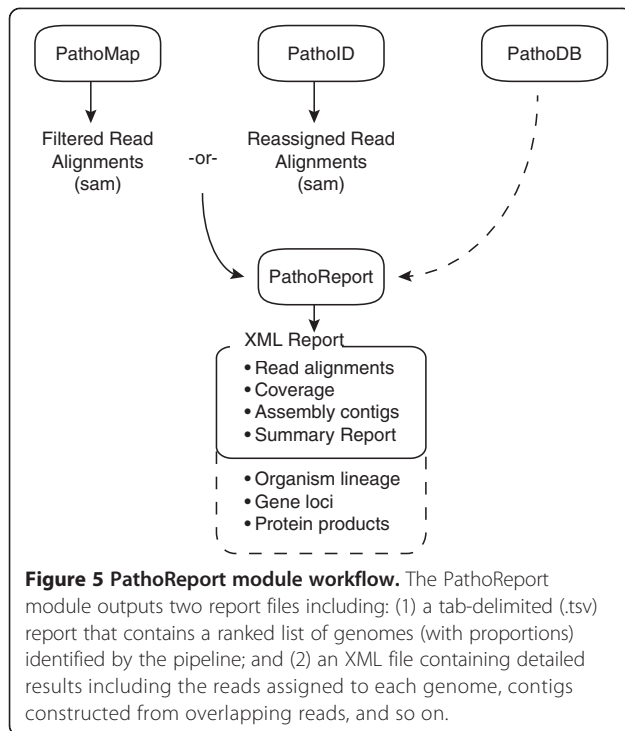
PathoMap

PathoID

PathoDB

Filtered Read Alignments (sam)

-or-

Reassigned Read Alignments (sam)

PathoReport

XML Report

• Read alignments
• Coverage
• Assembly contigs
• Summary Report

• Organism lineage
• Gene loci
• Protein products

**Figure 5 PathoReport module workflow.** The PathoReport module outputs two report files including: (1) a tab-delimited (.tsv) report that contains a ranked list of genomes (with proportions) identified by the pipeline; and (2) an XML file containing detailed results including the reads assigned to each genome, contigs constructed from overlapping reads, and so on.